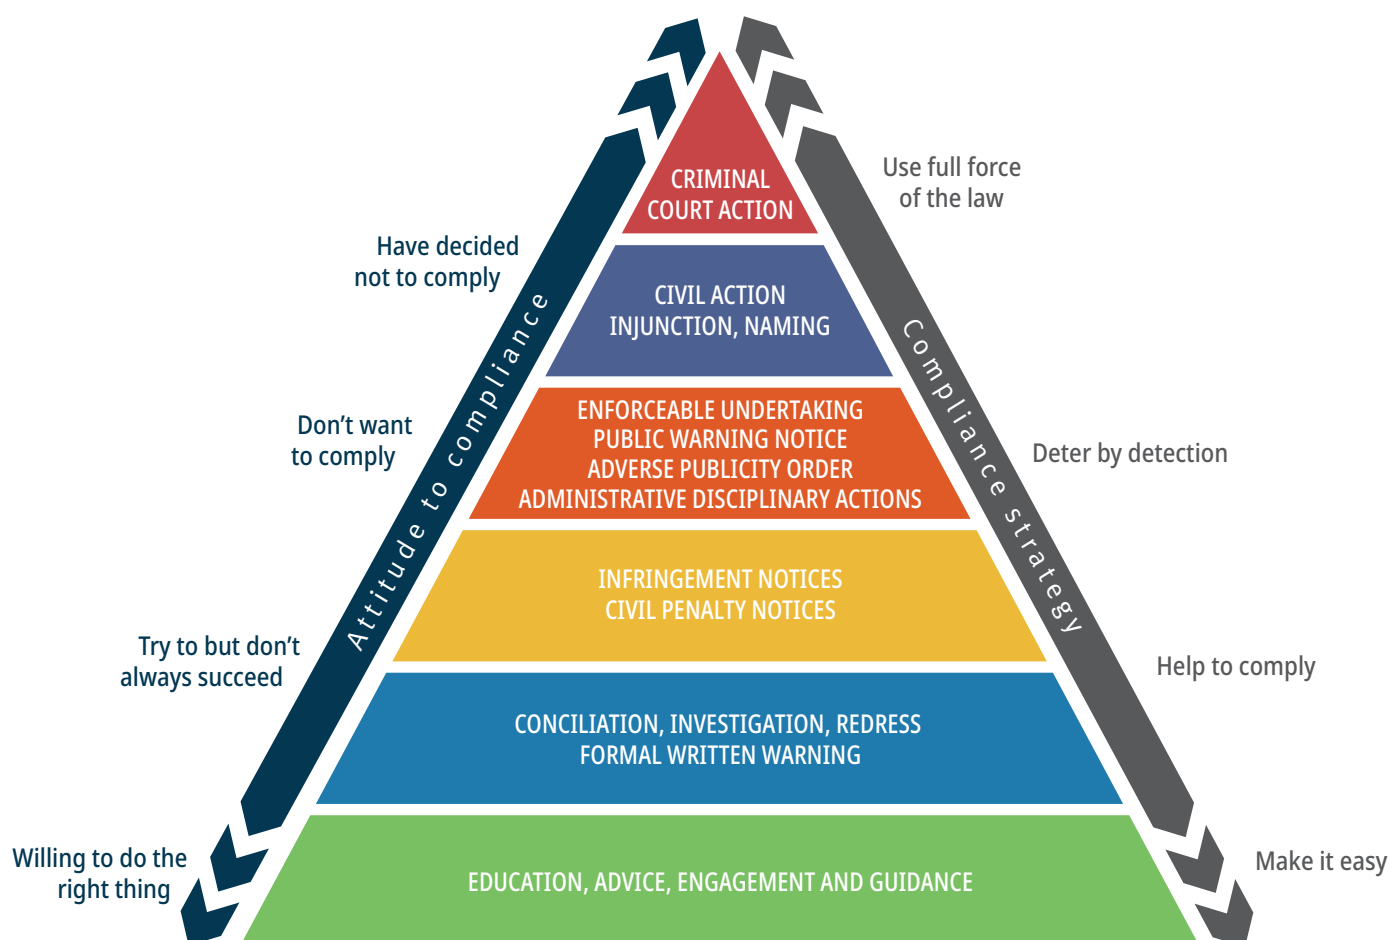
CRIMINAL COURT ACTION

CIVIL ACTION
INJUNCTION, NAMING

ENFORCEABLE UNDERTAKING
PUBLIC WARNING NOTICE
ADVERSE PUBLICITY ORDER
ADMINISTRATIVE DISCIPLINARY ACTIONS

INFRINGEMENT NOTICES
CIVIL PENALTY NOTICES

CONCILIATION, INVESTIGATION, REDRESS
FORMAL WRITTEN WARNING

EDUCATION, ADVICE, ENGAGEMENT AND GUIDANCE

Attitude to compliance

Have decided not to comply

Don't want to comply

Try to but don't always succeed

Willing to do the right thing

Compliance strategy

Use full force of the law

Deter by detection

Help to comply

Make it easy